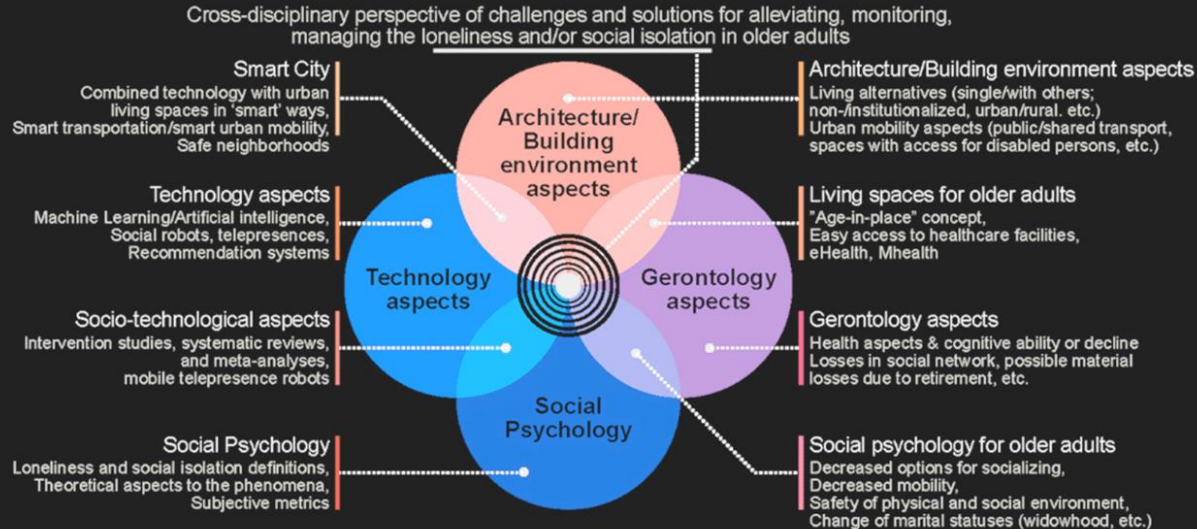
Cross-disciplinary perspective of challenges and solutions for alleviating, monitoring, managing the loneliness and/or social isolation in older adults

Smart City
Combined technology with urban living spaces in 'smart' ways, Smart transportation/smart urban mobility, Safe neighborhoods

Technology aspects
Machine Learning/Artificial intelligence, Social robots, telepresences, Recommendation systems

Socio-technological aspects
Intervention studies, systematic reviews, and meta-analyses, mobile telepresence robots

Social Psychology
Loneliness and social isolation definitions, Theoretical aspects to the phenomena, Subjective metrics

Architecture/ Building environment aspects

Technology aspects

Gerontology aspects

Social Psychology

Architecture/Building environment aspects
Living alternatives (single/with others; non-/institutionalized, urban/rural. etc.)
Urban mobility aspects (public/shared transport, spaces with access for disabled persons, etc.)

Living spaces for older adults
"Age-in-place" concept,
Easy access to healthcare facilities,
eHealth, Mhealth

Gerontology aspects
Health aspects & cognitive ability or decline
Losses in social network, possible material losses due to retirement, etc.

Social psychology for older adults
Decreased options for socializing,
Decreased mobility,
Safety of physical and social environment,
Change of marital statuses (widowhood, etc.)